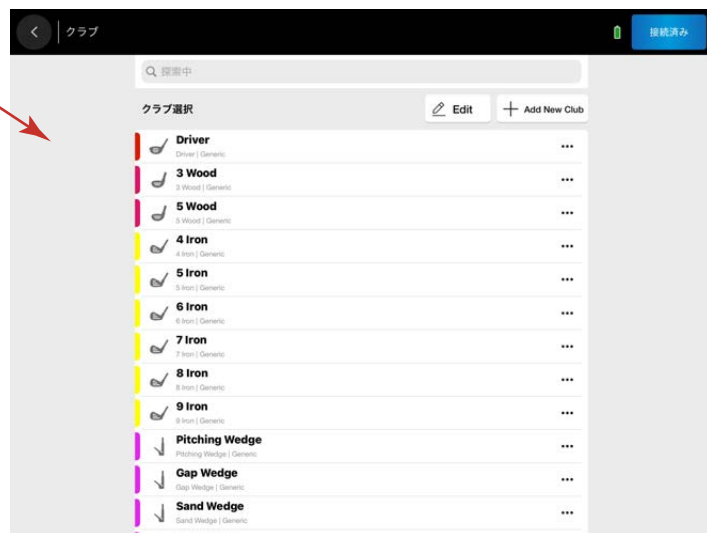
クラブ

接続済み

探索中

クラブ選択

Edit

Add New Club

Driver
Driver | Generic

3 Wood
3 Wood | Generic

5 Wood
5 Wood | Generic

4 Iron
4 Iron | Generic

5 Iron
5 Iron | Generic

6 Iron
6 Iron | Generic

7 Iron
7 Iron | Generic

8 Iron
8 Iron | Generic

9 Iron
9 Iron | Generic

Pitching Wedge
Pitching Wedge | Generic

Gap Wedge
Gap Wedge | Generic

Sand Wedge
Sand Wedge | Generic